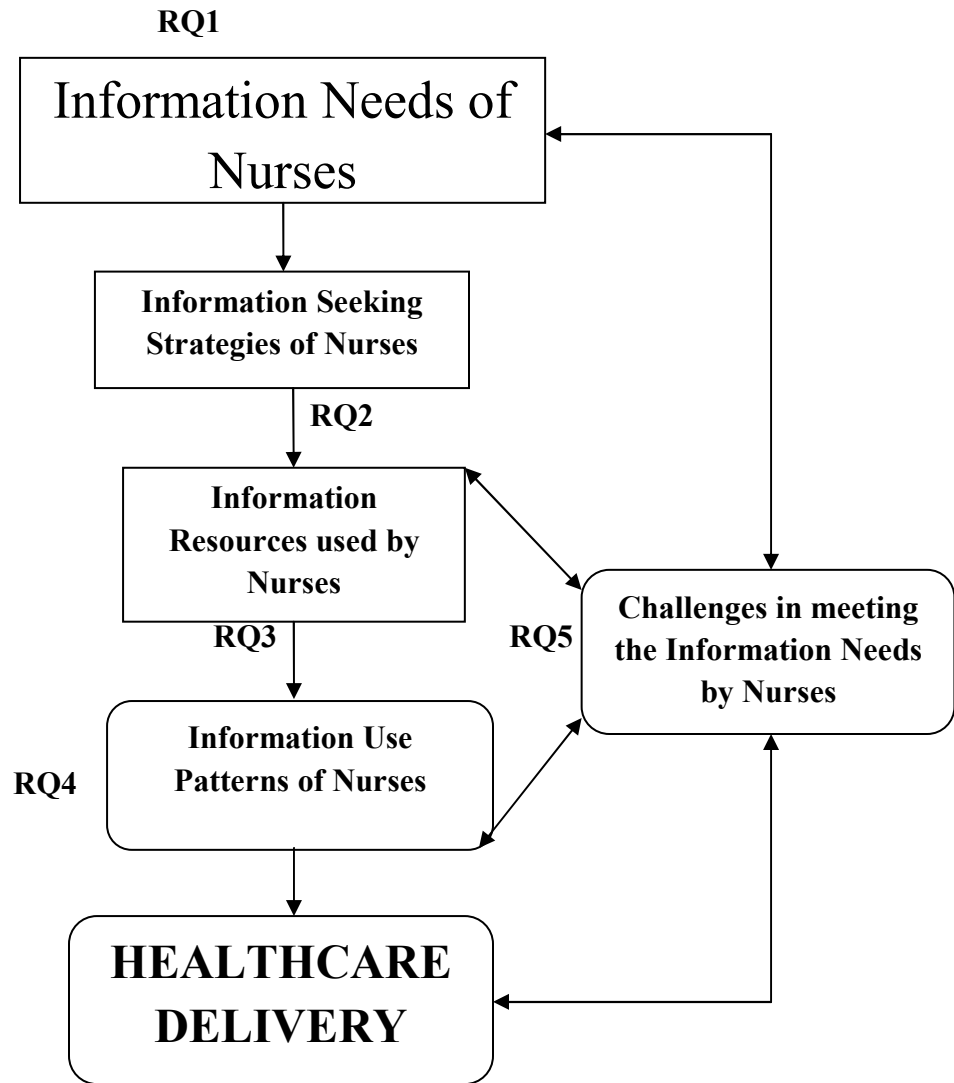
RQ1

Information Needs of Nurses

Information Seeking Strategies of Nurses

RQ2

Information Resources used by Nurses

RQ3

RQ5

Challenges in meeting the Information Needs by Nurses

Information Use Patterns of Nurses

RQ4

HEALTHCARE DELIVERY